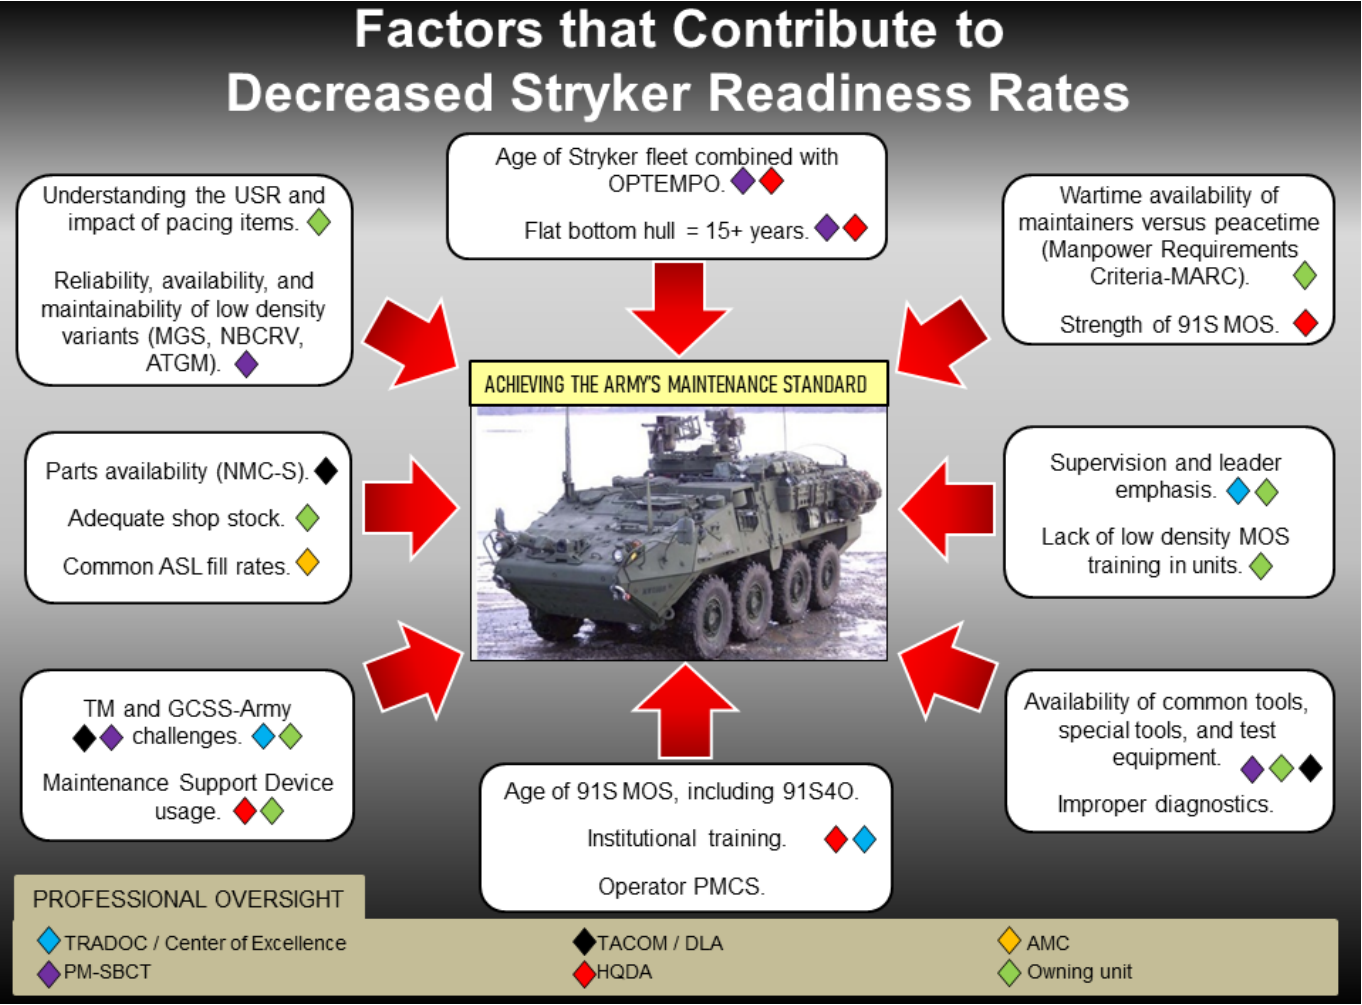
Factors that Contribute to Decreased Stryker Readiness Rates

Understanding the USR and impact of pacing items.

Reliability, availability, and maintainability of low density variants (MGS, NBCRV, ATGM).

Age of Stryker fleet combined with OPTEMPO.

Flat bottom hull = 15+ years.

Wartime availability of maintainers versus peacetime (Manpower Requirements Criteria-MARC).

Strength of 91S MOS.

ACHIEVING THE ARMY'S MAINTENANCE STANDARD

Parts availability (NMC-S).

Adequate shop stock.

Common ASL fill rates.

Supervision and leader emphasis.

Lack of low density MOS training in units.

TM and GCSS-Army challenges.

Maintenance Support Device usage.

Age of 91S MOS, including 91S4O.

Institutional training.

Operator PMCS.

Availability of common tools, special tools, and test equipment.

Improper diagnostics.

PROFESSIONAL OVERSIGHT

TRADOC / Center of Excellence
PM-SBCT
TACOM / DLA
HQDA
AMC
Owning unit